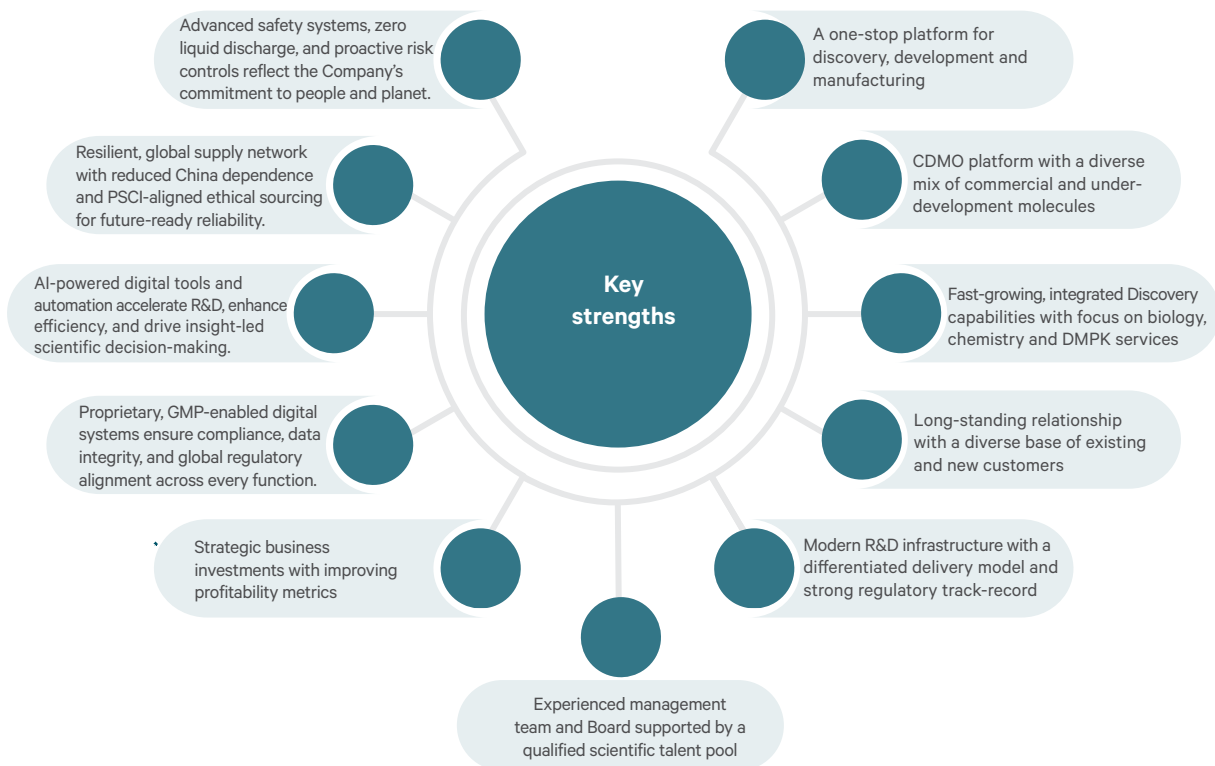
Key strengths

A one-stop platform for discovery, development and manufacturing

CDMO platform with a diverse mix of commercial and under-development molecules

Fast-growing, integrated Discovery capabilities with focus on biology, chemistry and DMPK services

Long-standing relationship with a diverse base of existing and new customers

Modern R&D infrastructure with a differentiated delivery model and strong regulatory track-record

Experienced management team and Board supported by a qualified scientific talent pool

Strategic business investments with improving profitability metrics

Proprietary, GMP-enabled digital systems ensure compliance, data integrity, and global regulatory alignment across every function.

AI-powered digital tools and automation accelerate R&D, enhance efficiency, and drive insight-led scientific decision-making.

Resilient, global supply network with reduced China dependence and PSCI-aligned ethical sourcing for future-ready reliability.

Advanced safety systems, zero liquid discharge, and proactive risk controls reflect the Company's commitment to people and planet.